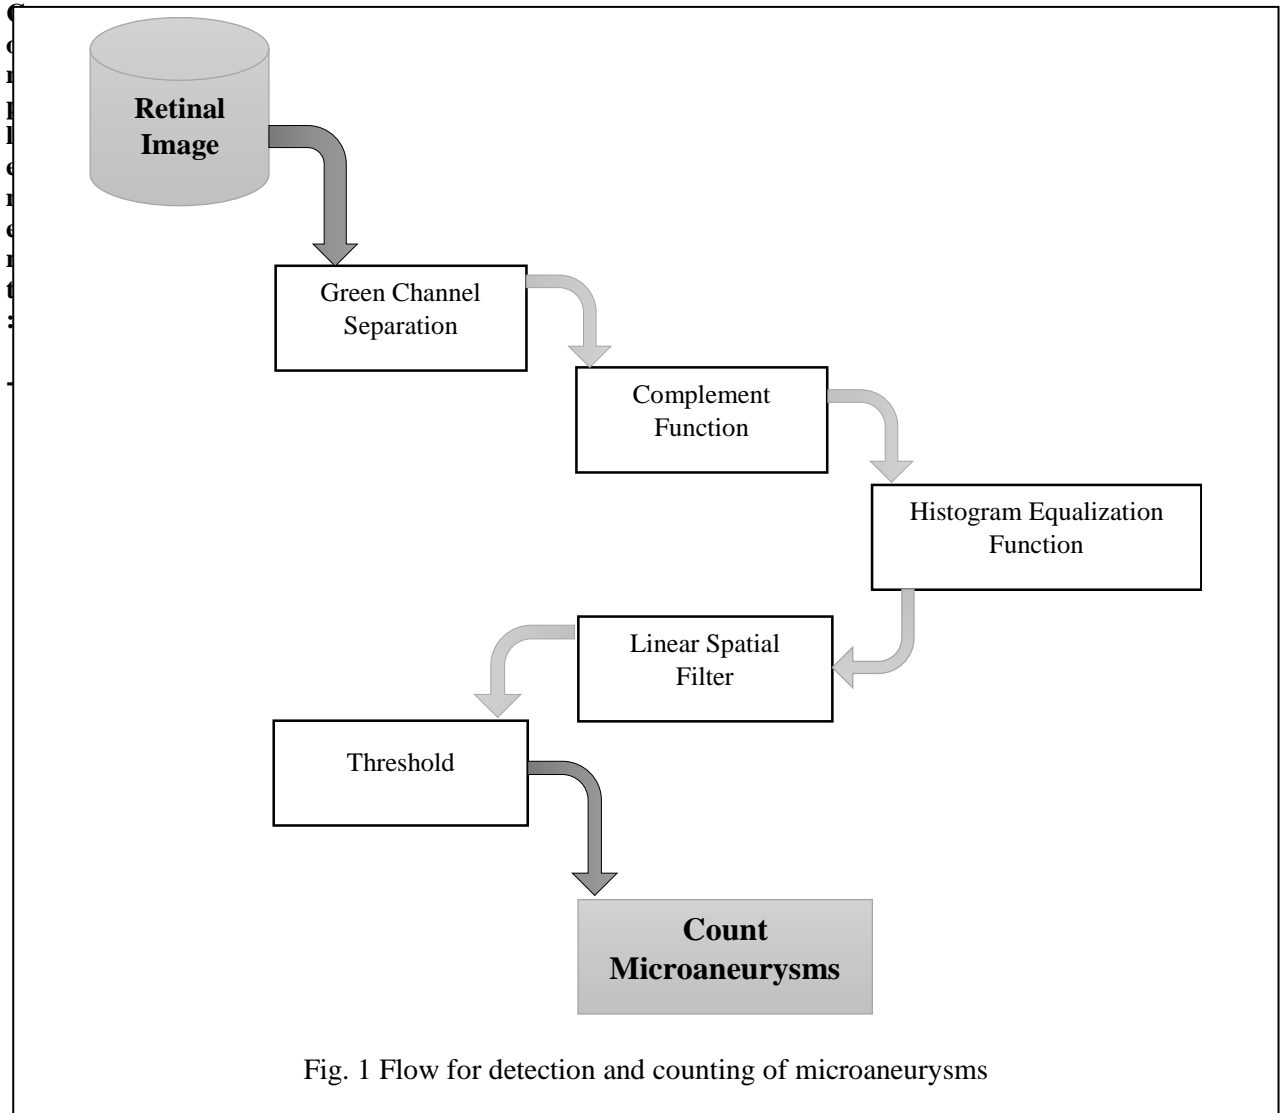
Retinal Image

Green Channel Separation

Complement Function

Histogram Equalization Function

Linear Spatial Filter

Threshold

Count Microaneurysms

Fig. 1 Flow for detection and counting of microaneurysms